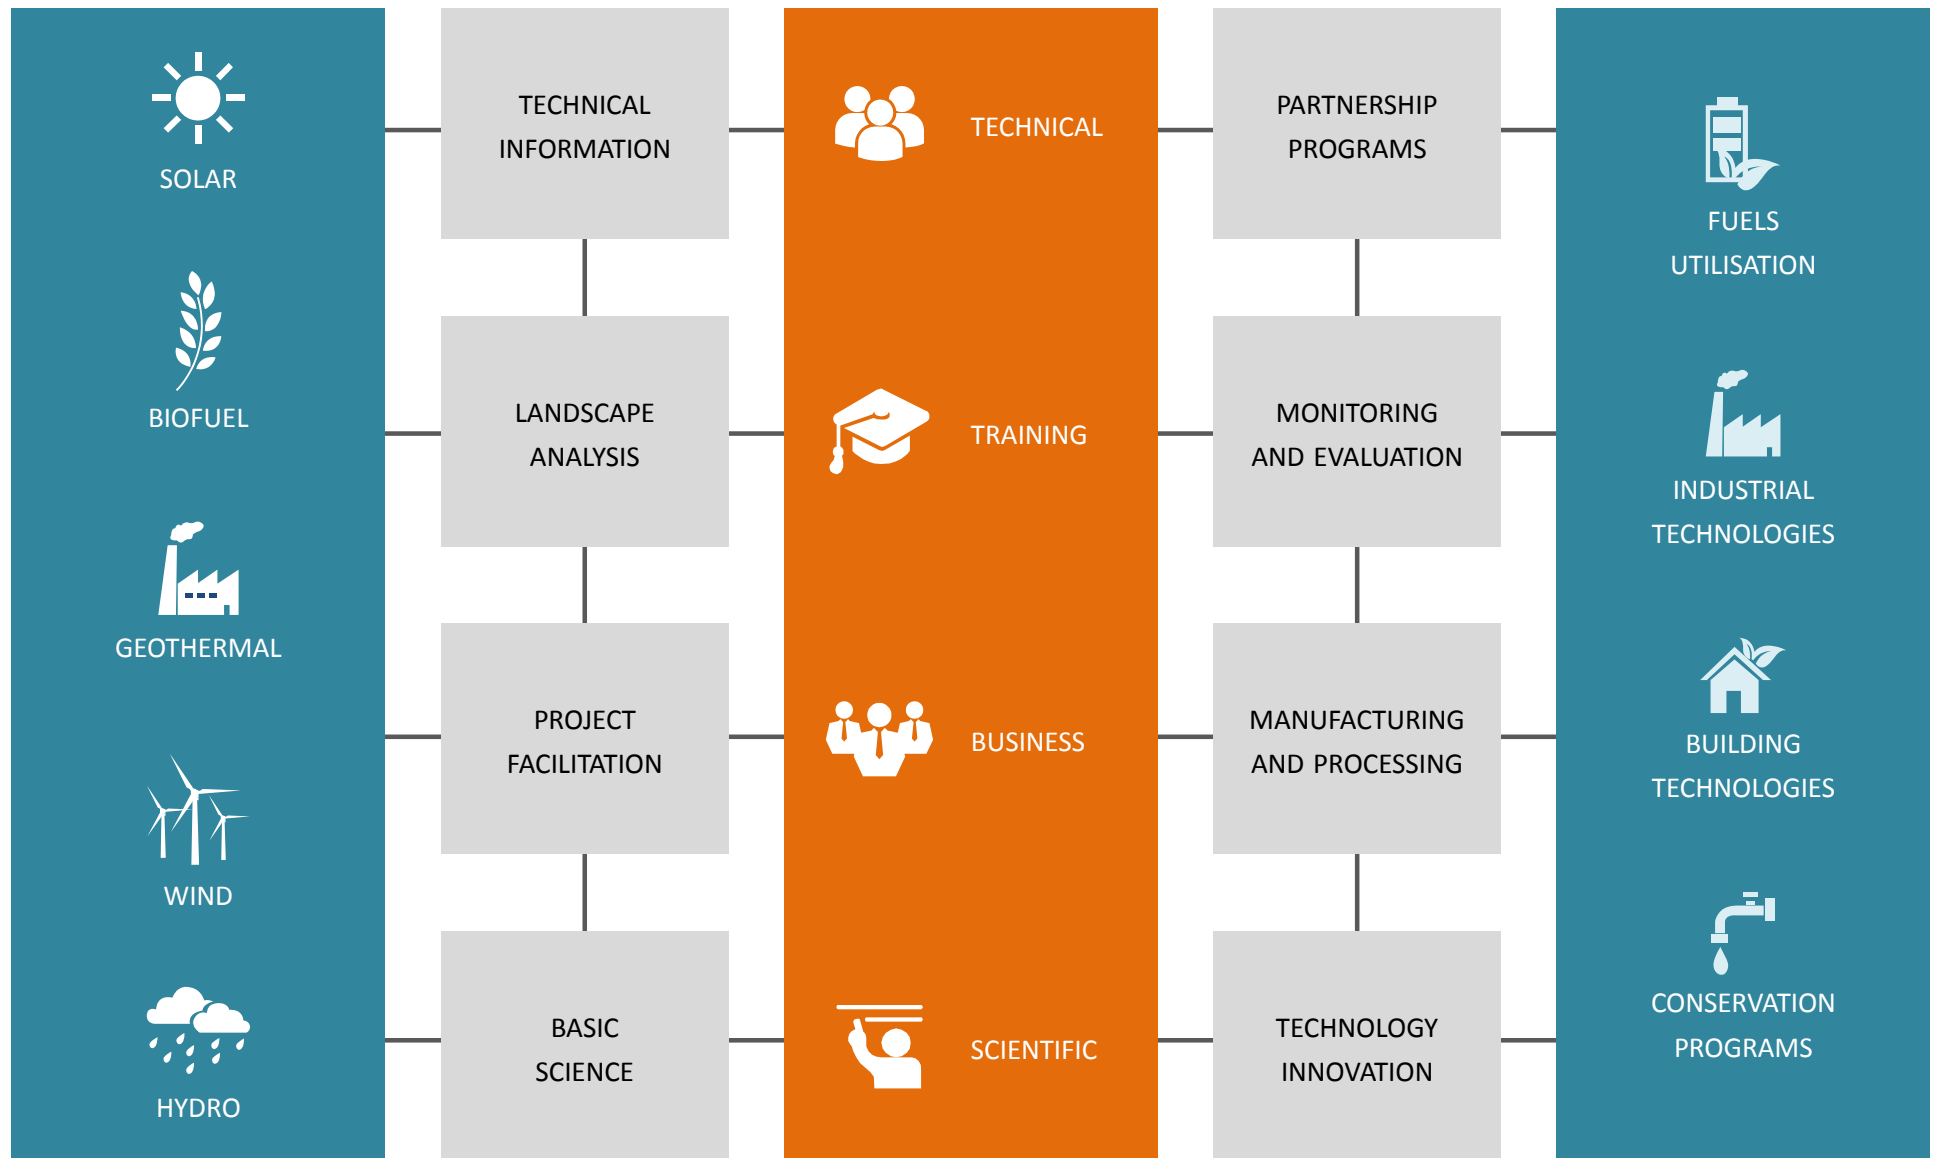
SOLAR

BIOFUEL

GEOTHERMAL

WIND

HYDRO

TECHNICAL INFORMATION

LANDSCAPE ANALYSIS

PROJECT FACILITATION

BASIC SCIENCE

TECHNICAL

TRAINING

BUSINESS

SCIENTIFIC

PARTNERSHIP PROGRAMS

MONITORING AND EVALUATION

MANUFACTURING AND PROCESSING

TECHNOLOGY INNOVATION

FUELS UTILISATION

INDUSTRIAL TECHNOLOGIES

BUILDING TECHNOLOGIES

CONSERVATION PROGRAMS